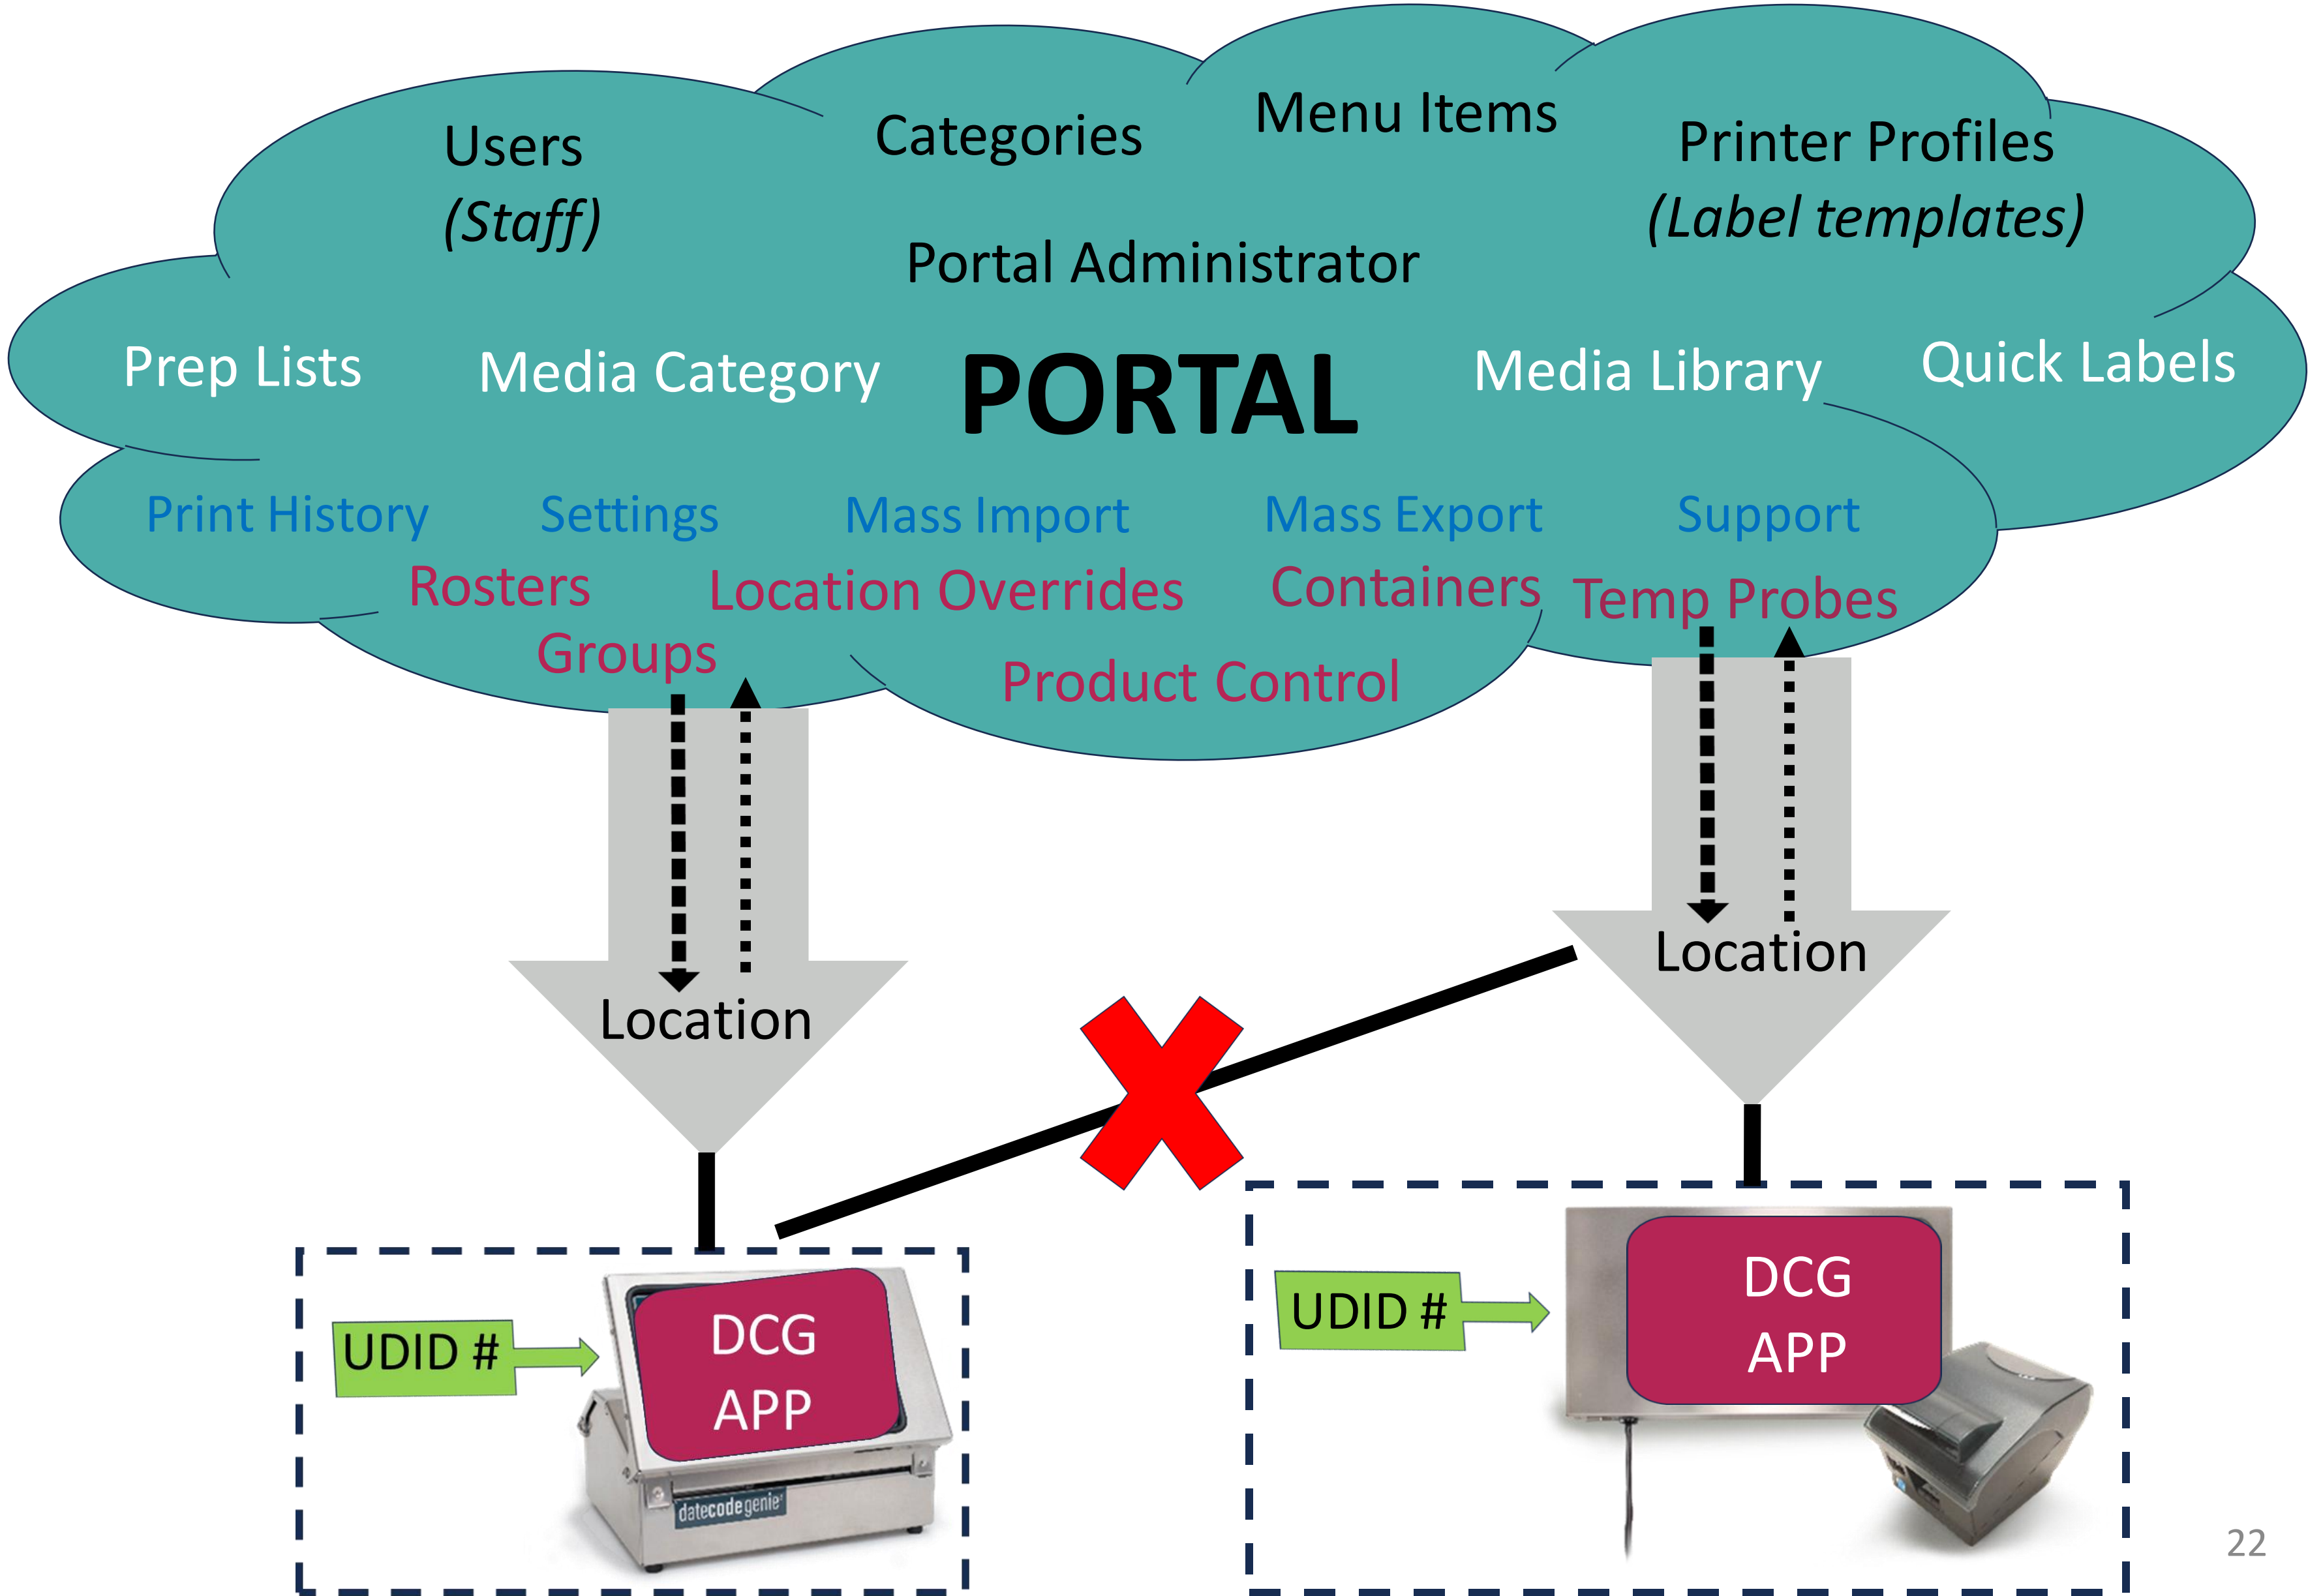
Users
(Staff)

Categories

Menu Items

Printer Profiles
(Label templates)

Portal Administrator

Prep Lists

Media Category

PORTAL

Media Library

Quick Labels

Print History

Settings

Mass Import

Mass Export

Support

Rosters

Location Overrides

Containers

Temp Probes

Groups

Product Control

Location

Location

UDID #

DCG
APP

datecodegenie

UDID #

DCG
APP

22